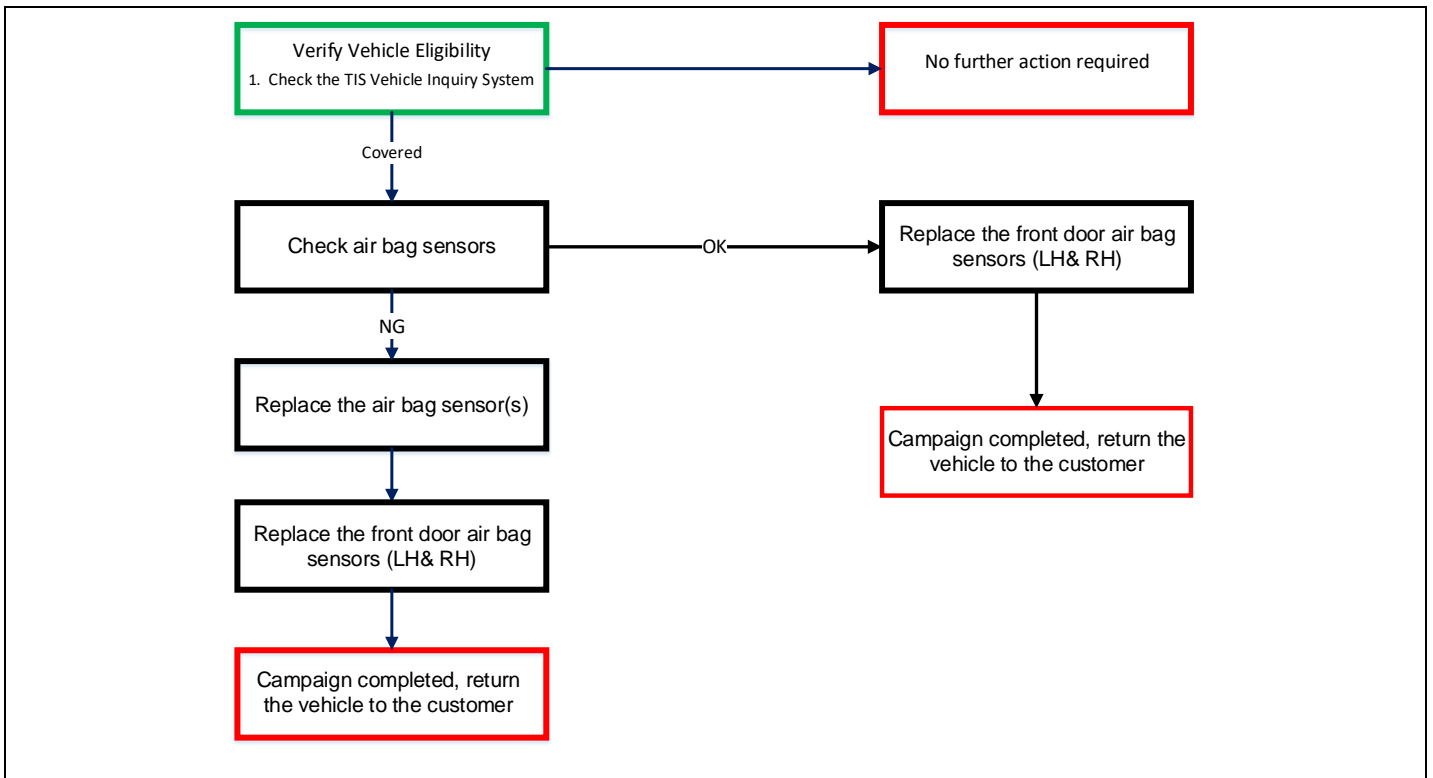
Verify Vehicle Eligibility
1. Check the TIS Vehicle Inquiry System

No further action required

Covered

Check air bag sensors

OK

Replace the front door air bag sensors (LH& RH)

NG

Replace the air bag sensor(s)

Campaign completed, return the vehicle to the customer

Replace the front door air bag sensors (LH& RH)

Campaign completed, return the vehicle to the customer